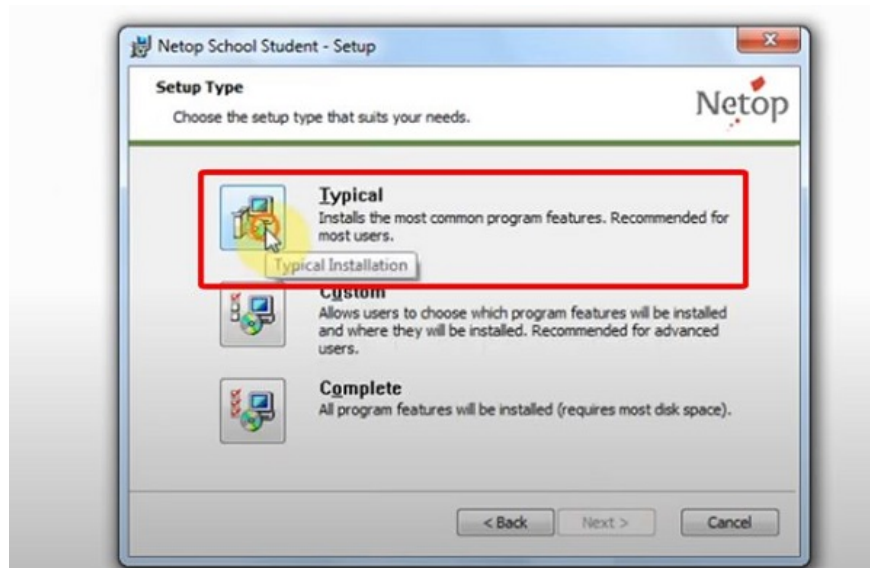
Netop School Student - Setup

Setup Type

Choose the setup type that suits your needs.

Netop

Typical
Installs the most common program features. Recommended for most users.

Typical Installation

Custom
Allows users to choose which program features will be installed and where they will be installed. Recommended for advanced users.

Complete
All program features will be installed (requires most disk space).

< Back
Next >
Cancel